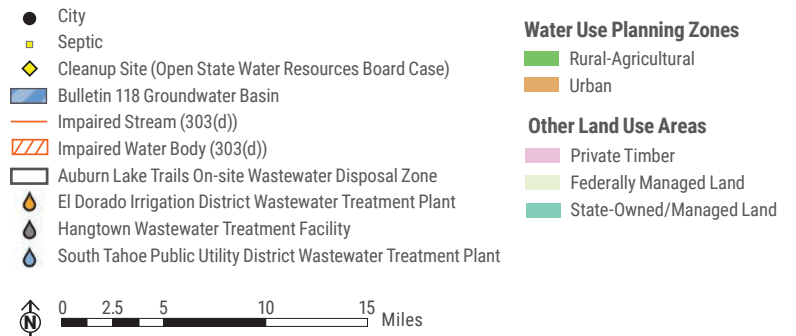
City
Septic
Cleanup Site (Open State Water Resources Board Case)
Bulletin 118 Groundwater Basin
Impaired Stream (303(d))
Impaired Water Body (303(d))
Auburn Lake Trails On-site Wastewater Disposal Zone
El Dorado Irrigation District Wastewater Treatment Plant
Hangtown Wastewater Treatment Facility
South Tahoe Public Utility District Wastewater Treatment Plant

Water Use Planning Zones
Rural-Agricultural
Urban

Other Land Use Areas
Private Timber
Federally Managed Land
State-Owned/Managed Land

N
0 2.5 5 10 15 Miles